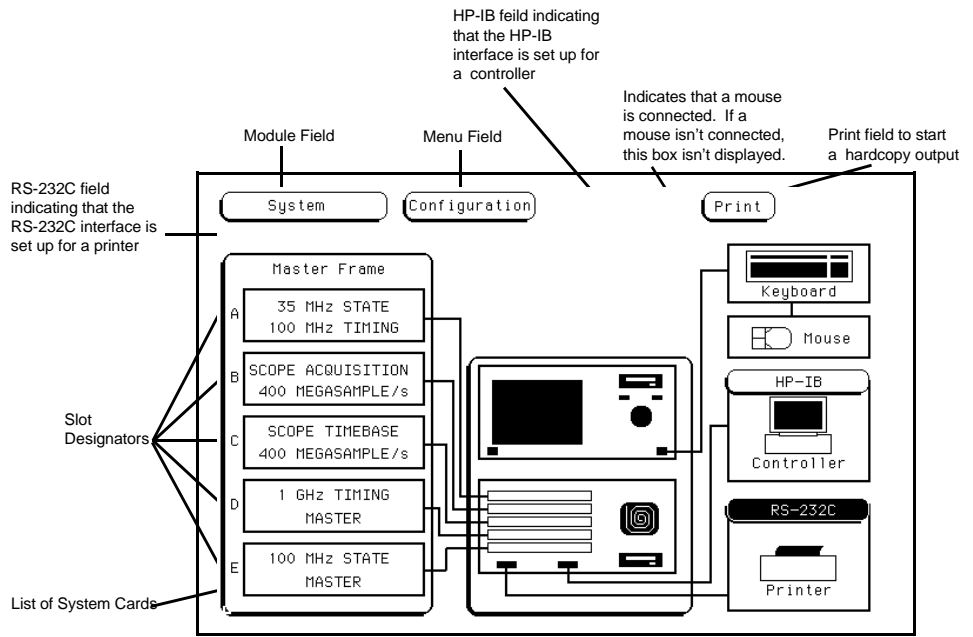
HP-IB feild indicating that the HP-IB interface is set up for a controller

Indicates that a mouse is connected. If a mouse isn't connected, this box isn't displayed.

Module Field

Menu Field

Print field to start a hardcopy output

RS-232C field indicating that the RS-232C interface is set up for a printer

System

Configuration

Print

Master Frame

A

35 MHz STATE
100 MHz TIMING

B

SCOPE ACQUISITION
400 MEGASAMPLE/s

C

SCOPE TIMEBASE
400 MEGASAMPLE/s

D

1 GHz TIMING
MASTER

E

100 MHz STATE
MASTER

Keyboard

Mouse

HP-IB

Controller

RS-232C

Printer

Slot Designators

List of System Cards